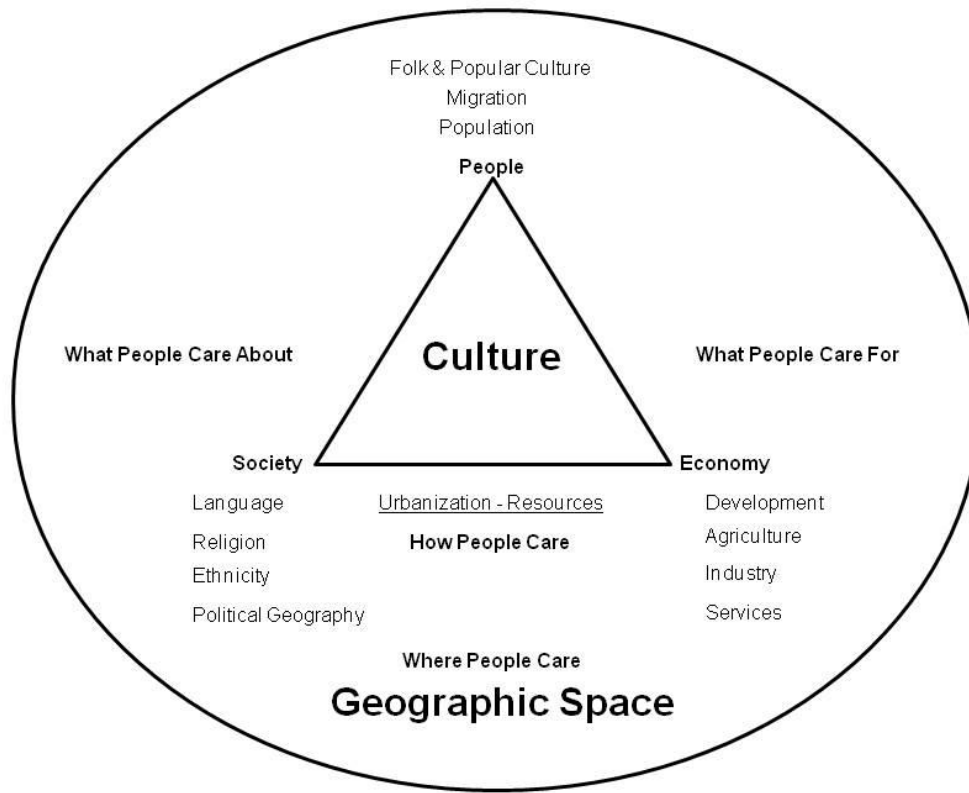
Folk & Popular Culture
Migration
Population

People

What People Care About

Culture

What People Care For

Society

Economy

Language
Religion
Ethnicity
Political Geography

Urbanization - Resources
How People Care

Development
Agriculture
Industry
Services

Where People Care
Geographic Space